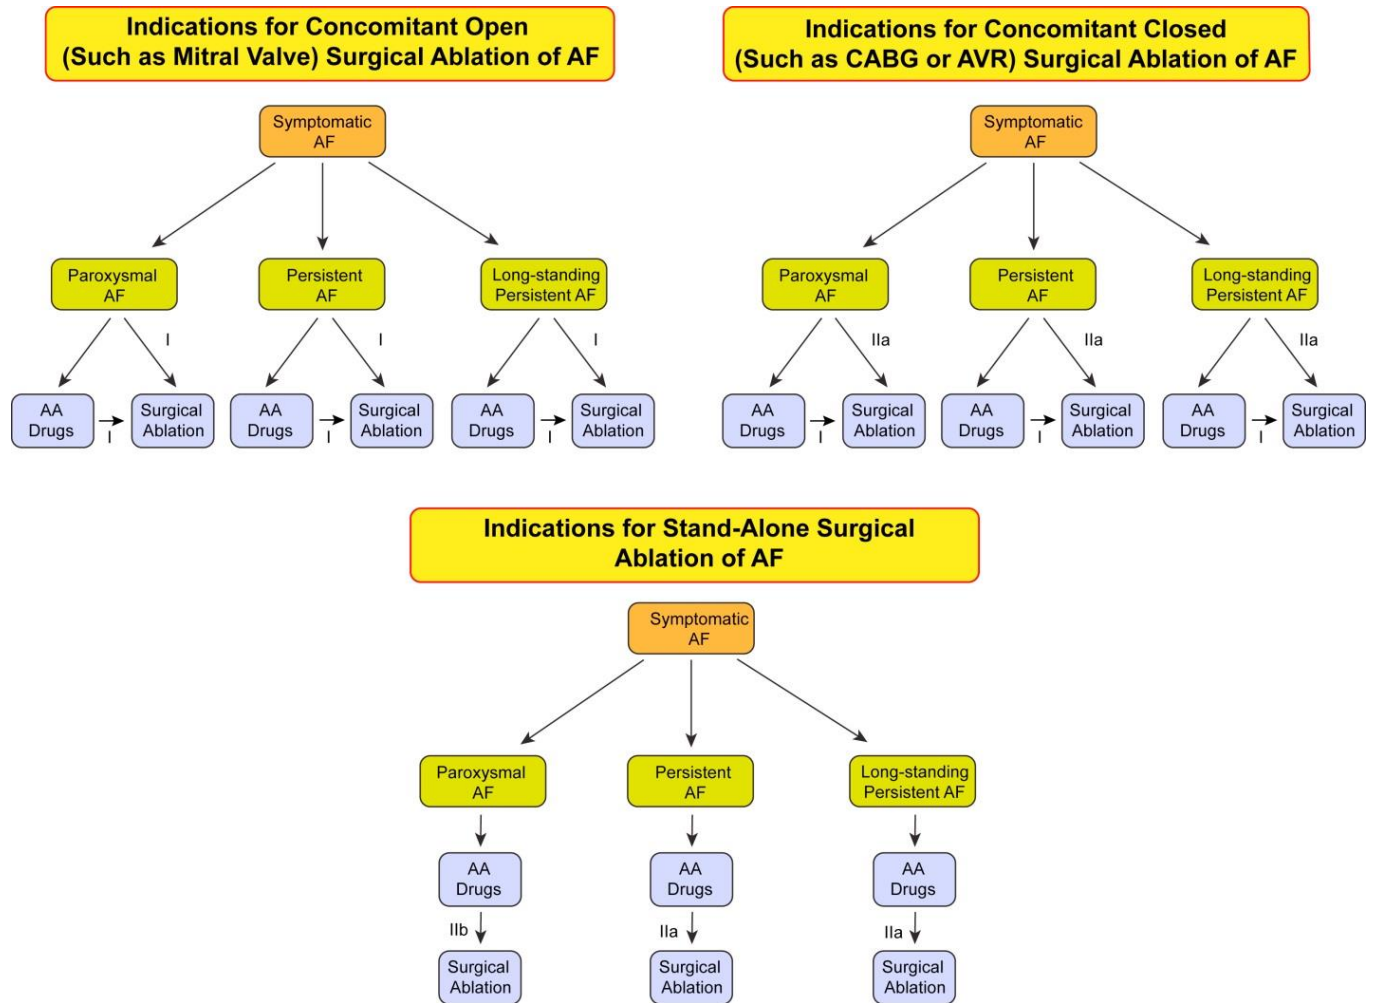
Indications for Concomitant Open (Such as Mitral Valve) Surgical Ablation of AF

Symptomatic AF

Paroxysmal AF
I
AA Drugs
I
Surgical Ablation

Persistent AF
I
AA Drugs
I
Surgical Ablation

Long-standing Persistent AF
I
AA Drugs
I
Surgical Ablation

Indications for Concomitant Closed (Such as CABG or AVR) Surgical Ablation of AF

Symptomatic AF

Paroxysmal AF
IIa
AA Drugs
I
Surgical Ablation

Persistent AF
IIa
AA Drugs
I
Surgical Ablation

Long-standing Persistent AF
IIa
AA Drugs
I
Surgical Ablation

Indications for Stand-Alone Surgical Ablation of AF

Symptomatic AF

Paroxysmal AF
AA Drugs
IIb
Surgical Ablation

Persistent AF
AA Drugs
IIa
Surgical Ablation

Long-standing Persistent AF
AA Drugs
IIa
Surgical Ablation